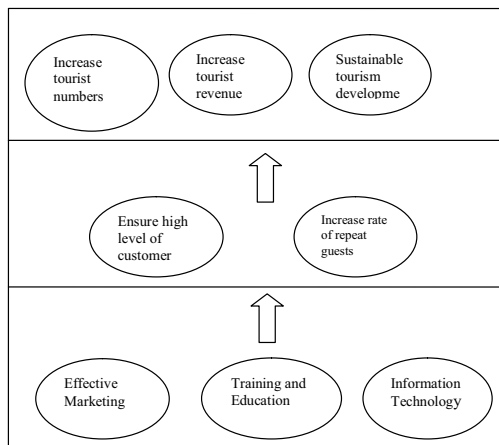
Increase tourist numbers

Increase tourist revenue

Sustainable tourism developme

Ensure high level of customer

Increase rate of repeat guests

Effective Marketing

Training and Education

Information Technology